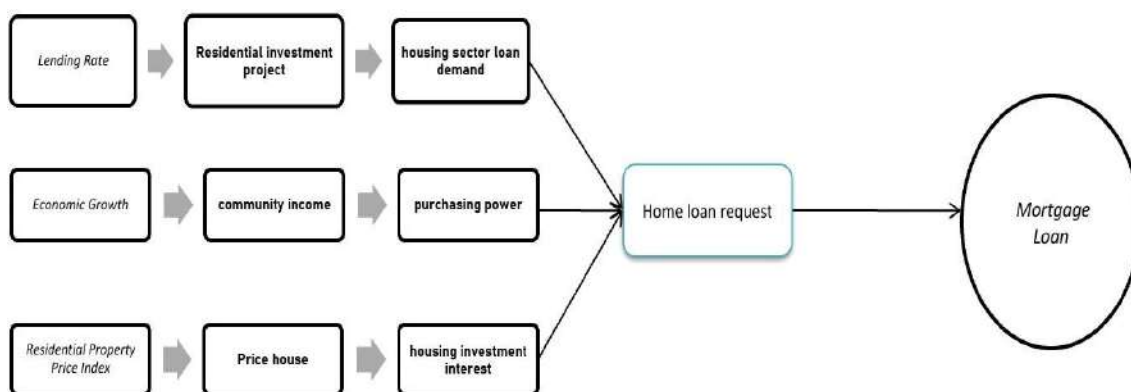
Lending Rate

Residential investment project

housing sector loan demand

Economic Growth

community income

purchasing power

Residential Property Price Index

Price house

housing investment interest

Home loan request

Mortgage Loan